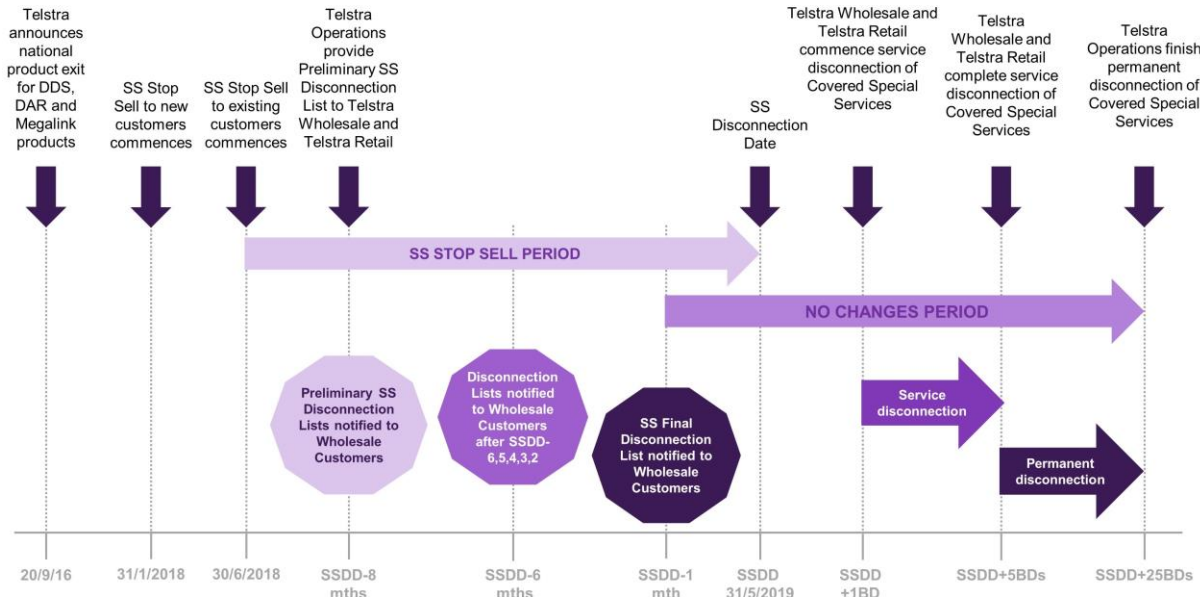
Telstra announces national product exit for DDS, DAR and Megalink products

SS Stop Sell to new customers commences

SS Stop Sell to existing customers commences

Telstra Operations provide Preliminary SS Disconnection List to Telstra Wholesale and Telstra Retail

SS Disconnection Date

Telstra Wholesale and Telstra Retail commence service disconnection of Covered Special Services

Telstra Wholesale and Telstra Retail complete service disconnection of Covered Special Services

Telstra Operations finish permanent disconnection of Covered Special Services

SS STOP SELL PERIOD

NO CHANGES PERIOD

Preliminary SS Disconnection Lists notified to Wholesale Customers

Disconnection Lists notified to Wholesale Customers after SSDD-6,5,4,3,2

SS Final Disconnection List notified to Wholesale Customers

Service disconnection

Permanent disconnection

20/9/16

31/1/2018

30/6/2018

SSDD-8 mths

SSDD-6 mths

SSDD-1 mth

SSDD 31/5/2019

SSDD +1BD

SSDD+5BDs

SSDD+25BDs